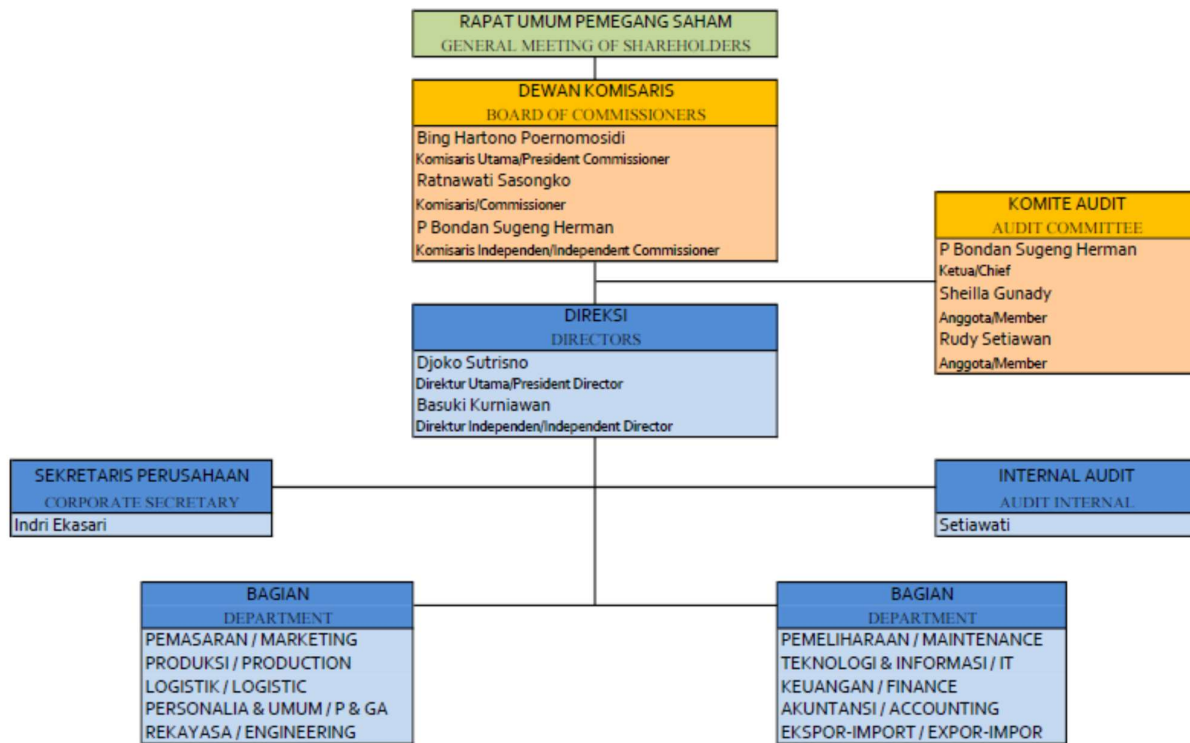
RAPAT UMUM PEMEGANG SAHAM
GENERAL MEETING OF SHAREHOLDERS

DEWAN KOMISARIS
BOARD OF COMMISSIONERS
Bing Hartono Poernomosidi
Komisaris Utama/President Commissioner
Ratnawati Sasongko
Komisaris/Commissioner
P Bondan Sugeng Herman
Komisaris Independen/Independent Commissioner

KOMITE AUDIT
AUDIT COMMITTEE
P Bondan Sugeng Herman
Ketua/Chief
Sheilla Gunady
Anggota/Member
Rudy Setiawan
Anggota/Member

DIREKSI
DIRECTORS
Djoko Sutrisno
Direktur Utama/President Director
Basuki Kurniawan
Direktur Independen/Independent Director

SEKRETARIS PERUSAHAAN
CORPORATE SECRETARY
Indri Ekasari

INTERNAL AUDIT
AUDIT INTERNAL
Setiawati

BAGIAN
DEPARTMENT
PEMASARAN / MARKETING
PRODUKSI / PRODUCTION
LOGISTIK / LOGISTIC
PERSONALIA & UMUM / P & GA
REKAYASA / ENGINEERING

BAGIAN
DEPARTMENT
PEMELIHARAAN / MAINTENANCE
TEKNOLOGI & INFORMASI / IT
KEUANGAN / FINANCE
AKUNTANSI / ACCOUNTING
EKSPOR-IMPORT / EXPOR-IMPOR